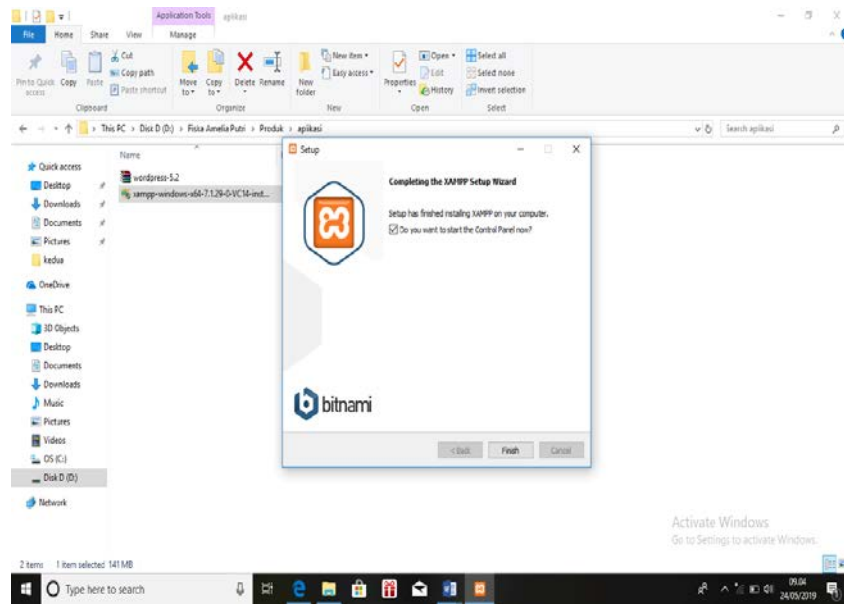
Application Tools aplikasi

File Home Share View Manage

Pin to Quick access Copy Paste Cut Copy path Paste shortcut Move to Copy to Delete Rename New folder New item Easy access Properties Open Edit History Select all Select none Invert selection

Clipboard Organize New Open Select

This PC > Disk D (D:) > Fiska Amelia Putri > Produk > aplikasi

Search aplikasi

Quick access
Desktop
Downloads
Documents
Pictures
kedua
OneDrive
This PC
3D Objects
Desktop
Documents
Downloads
Music
Pictures
Videos
OS (C:)
Disk D (D:)
Network

Name
wordpress-5.2
xampp-windows-x64-7.1.29-0-VC14-inst...

Setup

Completing the XAMPP Setup Wizard

Setup has finished installing XAMPP on your computer.

Do you want to start the Control Panel now?

bitnami

< Back Finish Cancel

Activate Windows
Go to Settings to activate Windows.

2 items 1 item selected 141 MB

Type here to search

09.04
24/05/2019